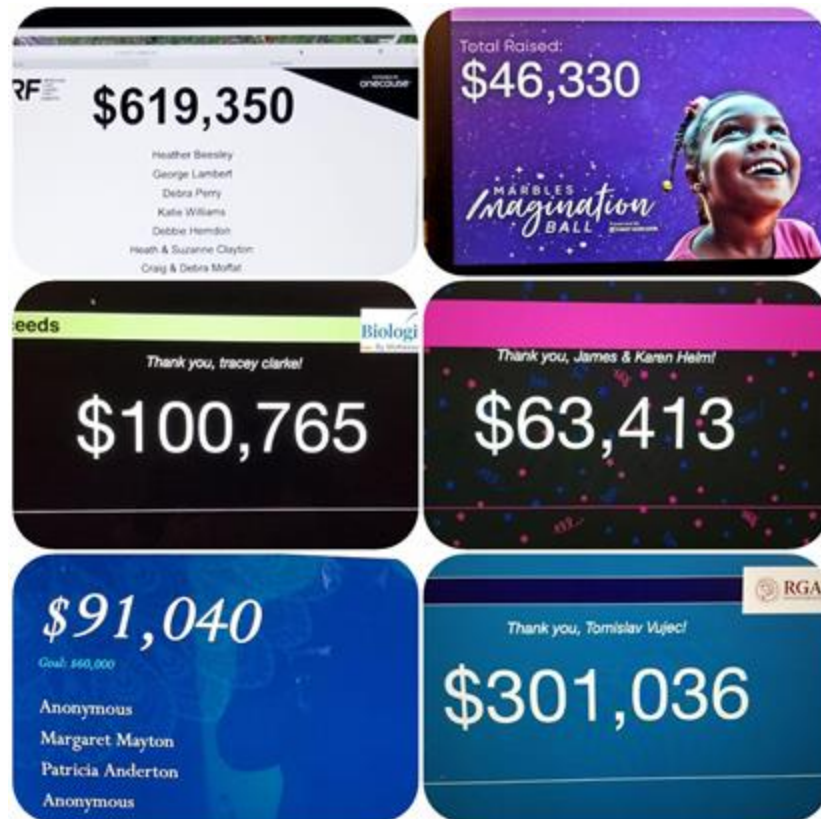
RF

onecause

$619,350

Heather Beesley
George Lambert
Debra Perry
Katie Williams
Debbie Herndon
Heath & Suzanne Clayton
Craig & Debra Moffat

Total Raised:
$46,330

MARBLES
Imagination
BALL

eeds

Biologi

Thank you, tracey clarke!

$100,765

Thank you, James & Karen Heim!

$63,413

$91,040

Goal: $60,000

Anonymous
Margaret Mayton
Patricia Anderton
Anonymous

RGA

Thank you, Tomislav Vujec!

$301,036